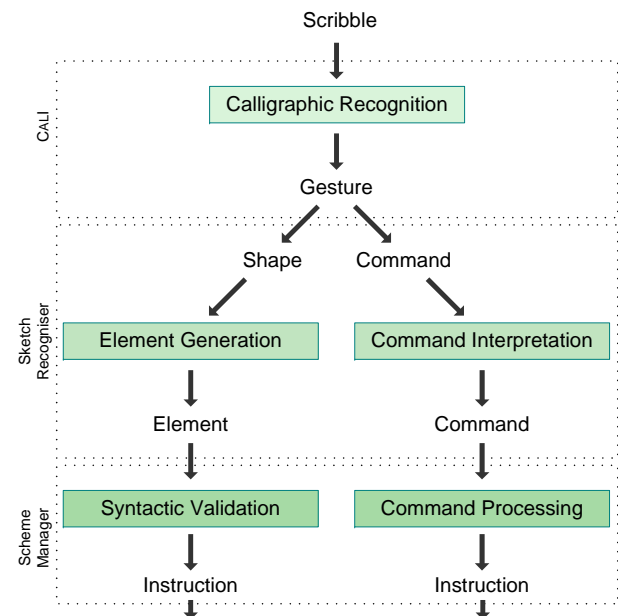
Scribble

CALI

Calligraphic Recognition

Gesture

Sketch Recogniser

Shape

Command

Element Generation

Command Interpretation

Element

Command

Scheme Manager

Syntactic Validation

Command Processing

Instruction

Instruction